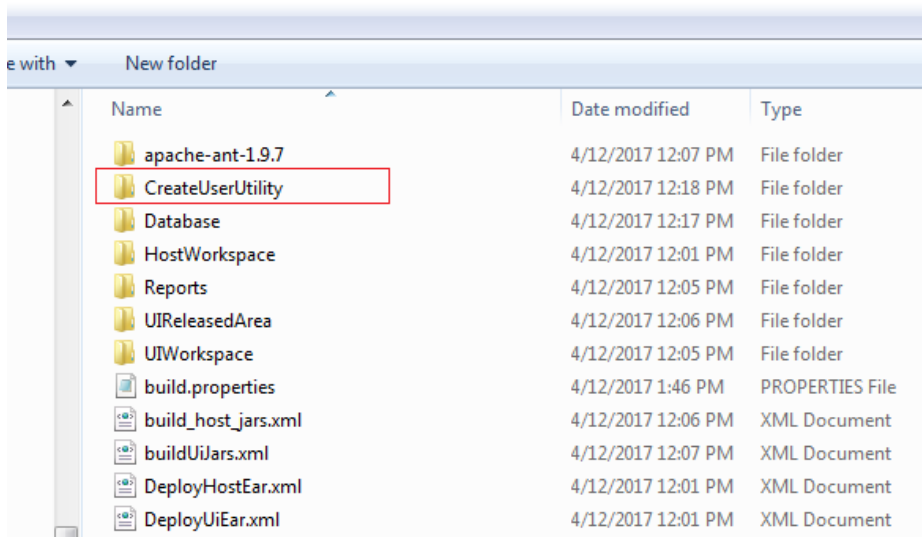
e with ▾ New folder

| Name | Date modified | Type |
|---|---|---|
| apache-ant-1.9.7 | 4/12/2017 12:07 PM | File folder |
| CreateUserUtility | 4/12/2017 12:18 PM | File folder |
| Database | 4/12/2017 12:17 PM | File folder |
| HostWorkspace | 4/12/2017 12:01 PM | File folder |
| Reports | 4/12/2017 12:05 PM | File folder |
| UIReleasedArea | 4/12/2017 12:06 PM | File folder |
| UIWorkspace | 4/12/2017 12:05 PM | File folder |
| build.properties | 4/12/2017 1:46 PM | PROPERTIES File |
| build_host_jars.xml | 4/12/2017 12:06 PM | XML Document |
| buildUiJars.xml | 4/12/2017 12:07 PM | XML Document |
| DeployHostEar.xml | 4/12/2017 12:01 PM | XML Document |
| DeployUiEar.xml | 4/12/2017 12:01 PM | XML Document |